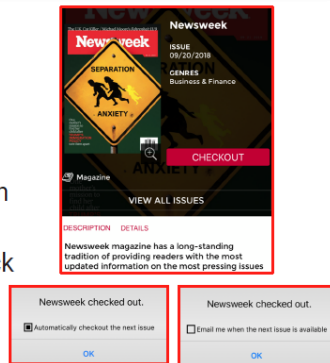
Newsweek

SEPARATION
ANXIETY

Newsweek

ISSUE
09/20/2018

GENRES
Business & Finance

CHECKOUT

Magazine

VIEW ALL ISSUES

DESCRIPTION DETAILS

Newsweek magazine has a long-standing tradition of providing readers with the most updated information on the most pressing issues

n

k

Newsweek checked out.

Automatically checkout the next issue

OK

Newsweek checked out.

Email me when the next issue is available

OK